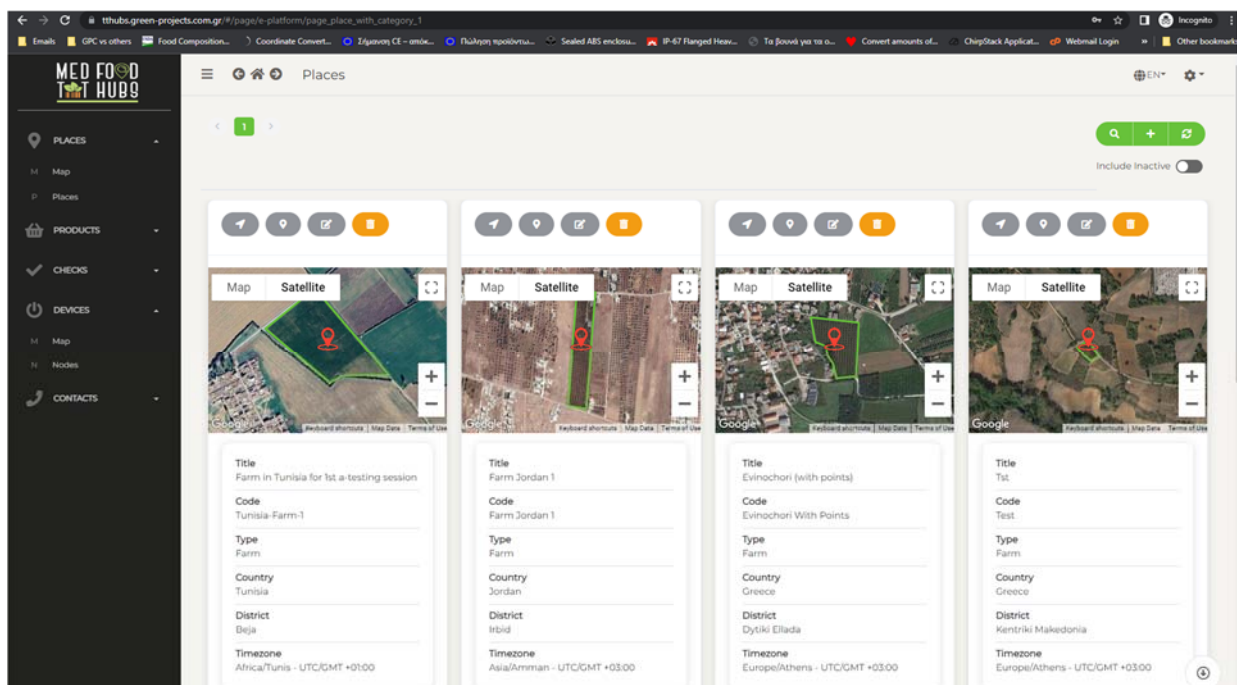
tthubs.green-projects.com.gr/#/page/e-platform/page_place_with_category_1

Incognito

Emails | GPC vs others | Food Composition... | Coordinate Convert... | Σήμανση CE – απόκ... | Πώληση προϊόντω... | Sealed ABS enclosu... | IP-67 Flanged Heav... | Τα βουνά για τα ο... | Convert amounts of... | ChirpStack Applicat... | Webmail Login | » | Other bookmarks

MED FOOD TT HUBS

PLACES
M Map
P Places
PRODUCTS
CHECKS
DEVICES
M Map
N Nodes
CONTACTS

Places

EN

1

Include Inactive

Map | Satellite
Google | Keyboard shortcuts | Map Data | Terms of Use

Title
Farm in Tunisia for 1st a-testing session
Code
Tunisia-Farm-1
Type
Farm
Country
Tunisia
District
Beja
Timezone
Africa/Tunis - UTC/GMT +01:00

Map | Satellite
Google | Keyboard shortcuts | Map Data | Terms of Use

Title
Farm Jordan 1
Code
Farm Jordan 1
Type
Farm
Country
Jordan
District
Irbid
Timezone
Asia/Amman - UTC/GMT +03:00

Map | Satellite
Google | Keyboard shortcuts | Map Data | Terms of Use

Title
Evinochori (with points)
Code
Evinochori With Points
Type
Farm
Country
Greece
District
Dytiki Ellada
Timezone
Europe/Athens - UTC/GMT +03:00

Map | Satellite
Google | Keyboard shortcuts | Map Data | Terms of Use

Title
Tst
Code
Test
Type
Farm
Country
Greece
District
Kentriki Makedonia
Timezone
Europe/Athens - UTC/GMT +03:00